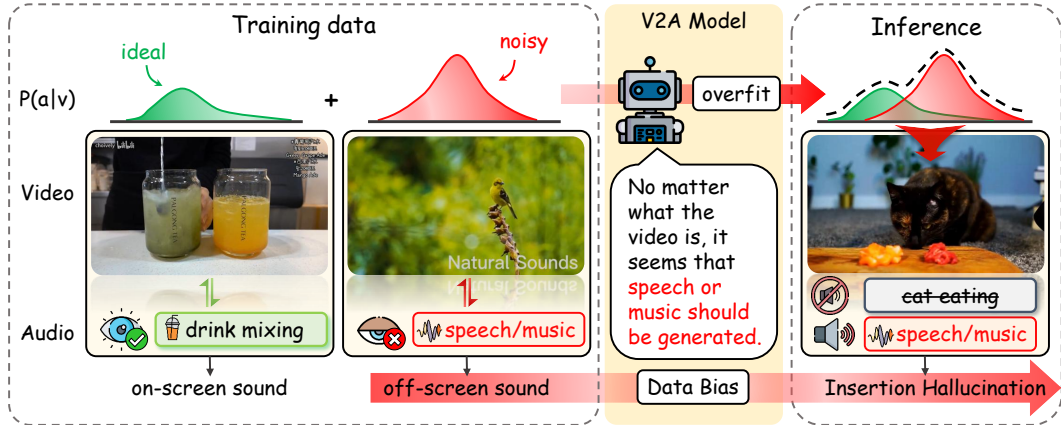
Training data

V2A Model

Inference

ideal

noisy

P(a|v)

+

overfit

Video

Natural Sounds

No matter what the video is, it seems that speech or music should be generated.

Audio

drink mixing

speech/music

~~cat eating~~

speech/music

on-screen sound

off-screen sound

Data Bias

Insertion Hallucination